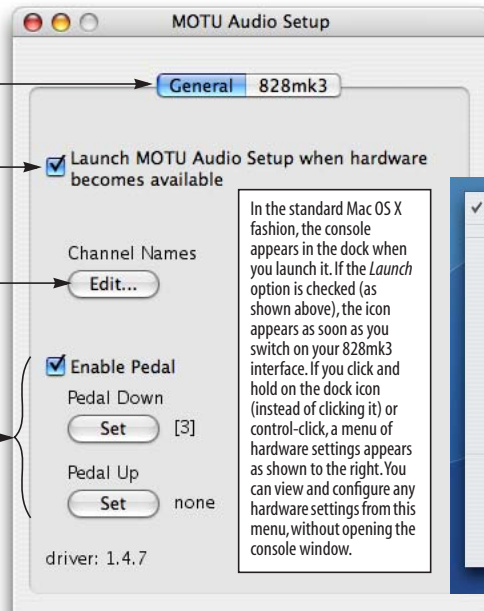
MOTU Audio Setup

General 828mk3

Launch MOTU Audio Setup when hardware becomes available

Channel Names

Edit...

Enable Pedal

Pedal Down

Set [3]

Pedal Up

Set none

driver: 1.4.7

In the standard Mac OS X fashion, the console appears in the dock when you launch it. If the *Launch* option is checked (as shown above), the icon appears as soon as you switch on your 828mk3 interface. If you click and hold on the dock icon (instead of clicking it) or control-click, a menu of hardware settings appears as shown to the right. You can view and configure any hardware settings from this menu, without opening the console window.

✓